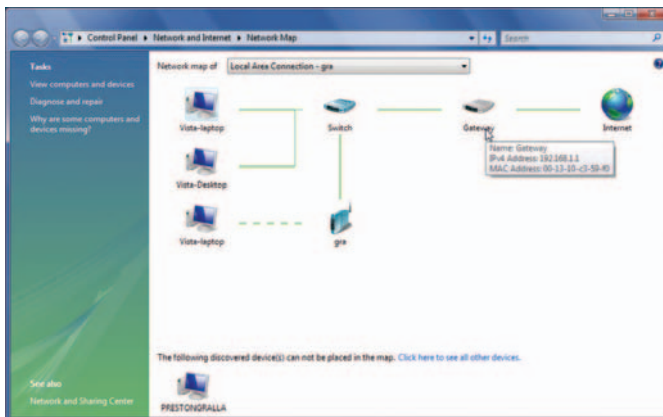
Control Panel ▸ Network and Internet ▸ Network Map

Search

Tasks

View computers and devices

Diagnose and repair

Why are some computers and devices missing?

Network map of Local Area Connection - gra

Vista-laptop

Switch

Gateway

Internet

Name: Gateway
IPv4 Address: 192.168.1.1
MAC Address: 00-13-10-c3-50-f0

Vista-Desktop

Vista-laptop

gra

The following discovered device(s) can not be placed in the map. Click here to see all other devices.

PRESTONGRALLA

See also

Network and Sharing Center